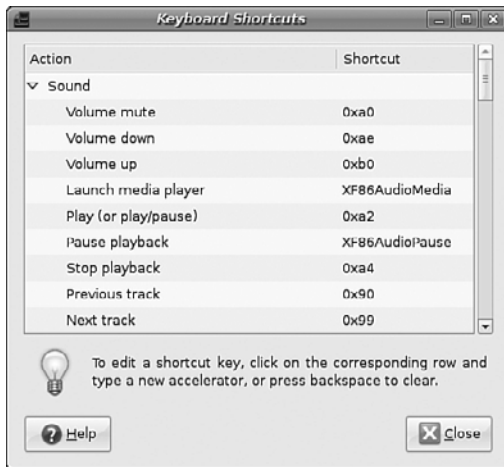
Keyboard Shortcuts

| Action | Shortcut |
|---|---|
| Sound | |
| Volume mute | 0xa0 |
| Volume down | 0xae |
| Volume up | 0xb0 |
| Launch media player | XF86AudioMedia |
| Play (or play/pause) | 0xa2 |
| Pause playback | XF86AudioPause |
| Stop playback | 0xa4 |
| Previous track | 0x90 |
| Next track | 0x99 |

To edit a shortcut key, click on the corresponding row and type a new accelerator, or press backspace to clear.

Help

Close